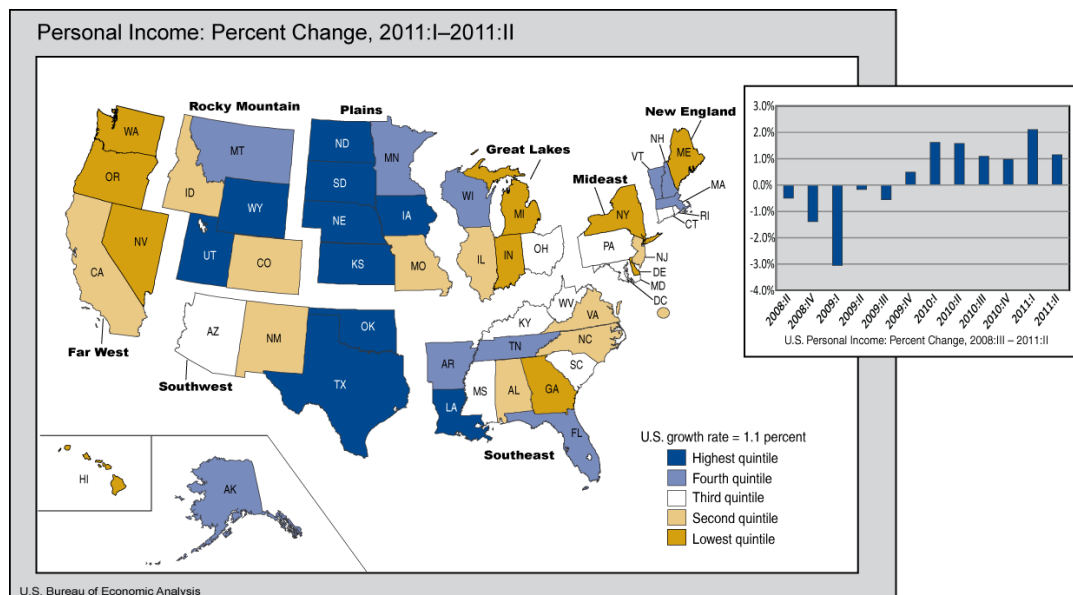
Personal Income: Percent Change, 2011:I–2011:II

Rocky Mountain
Plains
New England
Great Lakes
Mideast
Far West
Southwest
Southeast

WA
OR
CA
NV
ID
MT
WY
UT
CO
AZ
NM
ND
SD
NE
KS
OK
TX
MN
IA
MO
AR
LA
WI
IL
MI
IN
OH
KY
TN
MS
AL
GA
FL
SC
NC
VA
WV
PA
NY
NJ
DE
MD
DC
VT
NH
ME
MA
RI
CT
HI
AK

U.S. growth rate = 1.1 percent
Highest quintile
Fourth quintile
Third quintile
Second quintile
Lowest quintile

3.0%
2.0%
1.0%
0.0%
-1.0%
-2.0%
-3.0%
-4.0%
2008:II
2008:IV
2009:I
2009:II
2009:III
2009:IV
2010:I
2010:II
2010:III
2010:IV
2011:I
2011:II
U.S. Personal Income: Percent Change, 2008:III – 2011:II

U.S. Bureau of Economic Analysis